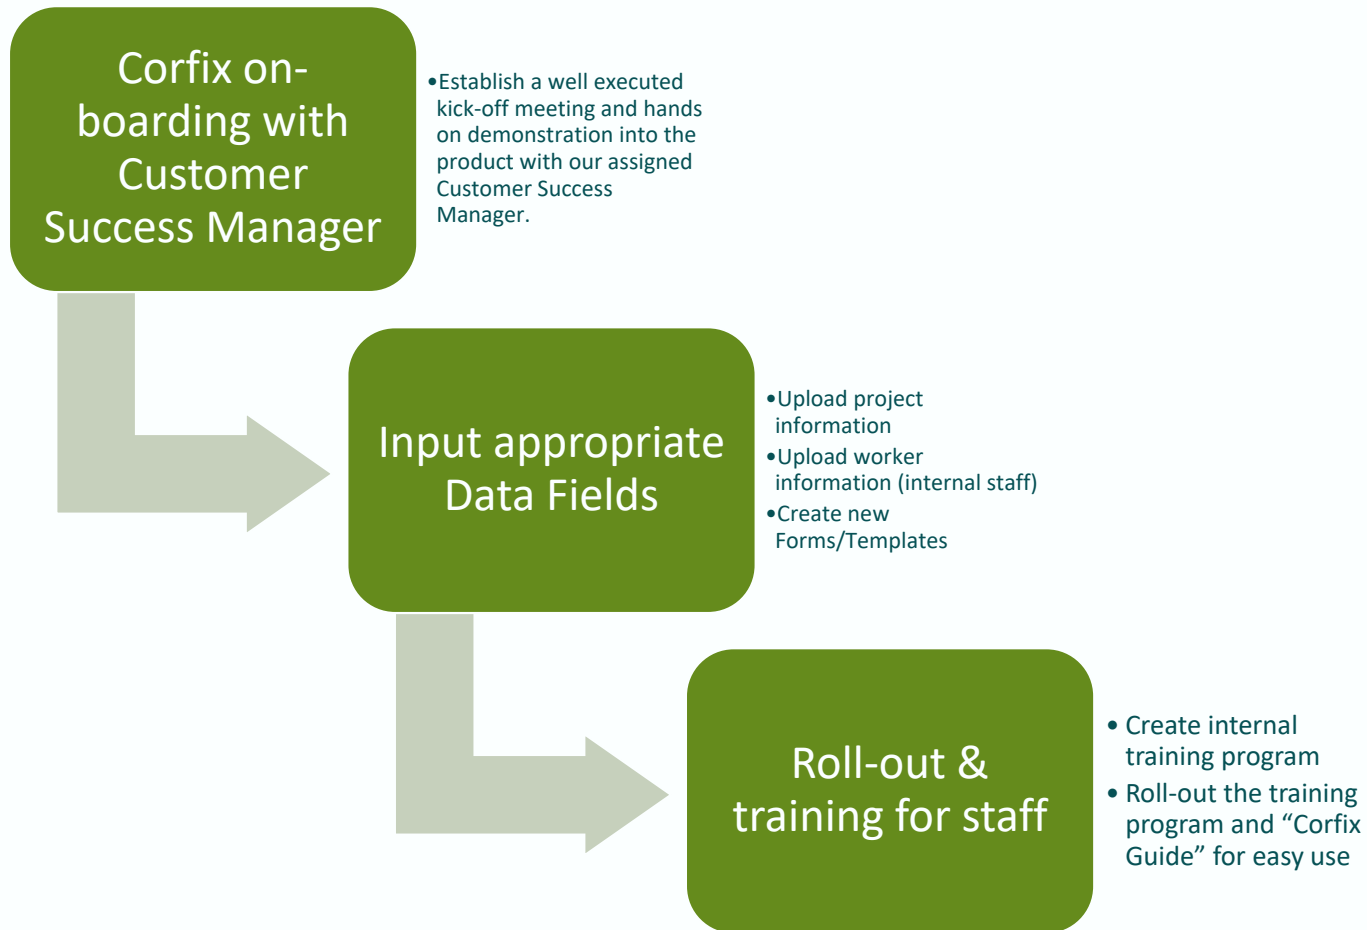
Corfix on-boarding with Customer Success Manager

•Establish a well executed kick-off meeting and hands on demonstration into the product with our assigned Customer Success Manager.

Input appropriate Data Fields

•Upload project information
•Upload worker information (internal staff)
•Create new Forms/Templates

Roll-out & training for staff

• Create internal training program
• Roll-out the training program and "Corfix Guide" for easy use